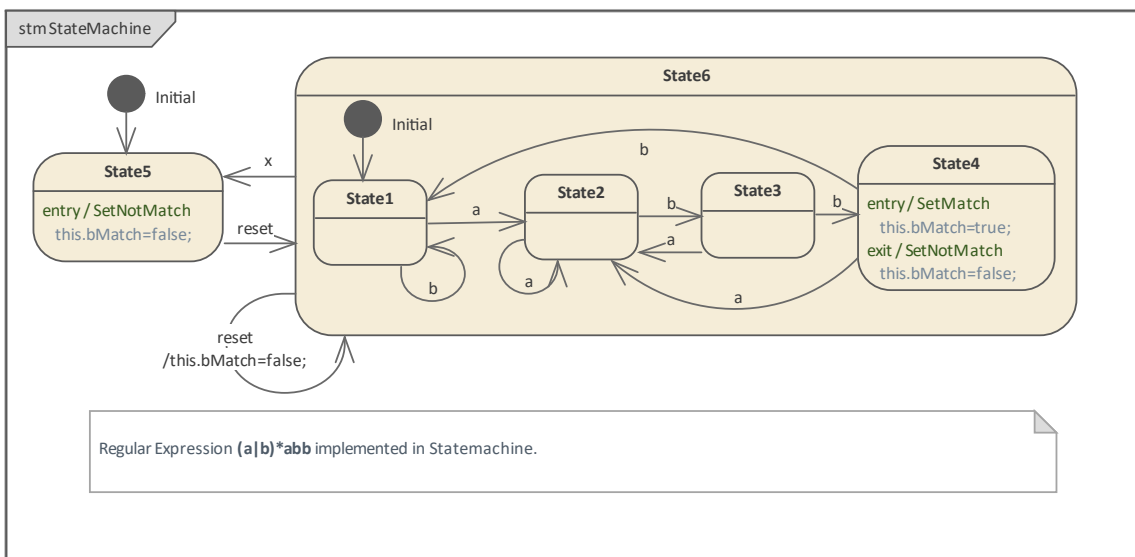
stm StateMachine

Initial

State5

entry / SetNotMatch
this.bMatch=false;

x

reset

reset
/this.bMatch=false;

State6

Initial

State1

b

a

State2

a

b

State3

a

b

State4

entry / SetMatch
this.bMatch=true;
exit / SetNotMatch
this.bMatch=false;

a

b

Regular Expression **(a|b)*abb** implemented in Statemachine.